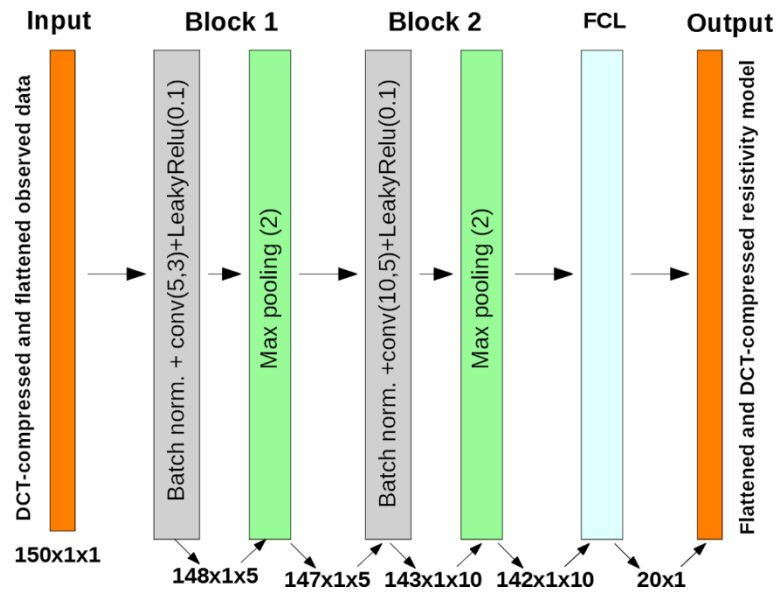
Input

DCT-compressed and flattened observed data

150x1x1

Block 1

Batch norm. + conv(5,3)+LeakyRelu(0.1)

Max pooling (2)

148x1x5

147x1x5

Block 2

Batch norm. +conv(10,5)+LeakyRelu(0.1)

Max pooling (2)

143x1x10

142x1x10

FCL

20x1

Output

Flattened and DCT-compressed resistivity model